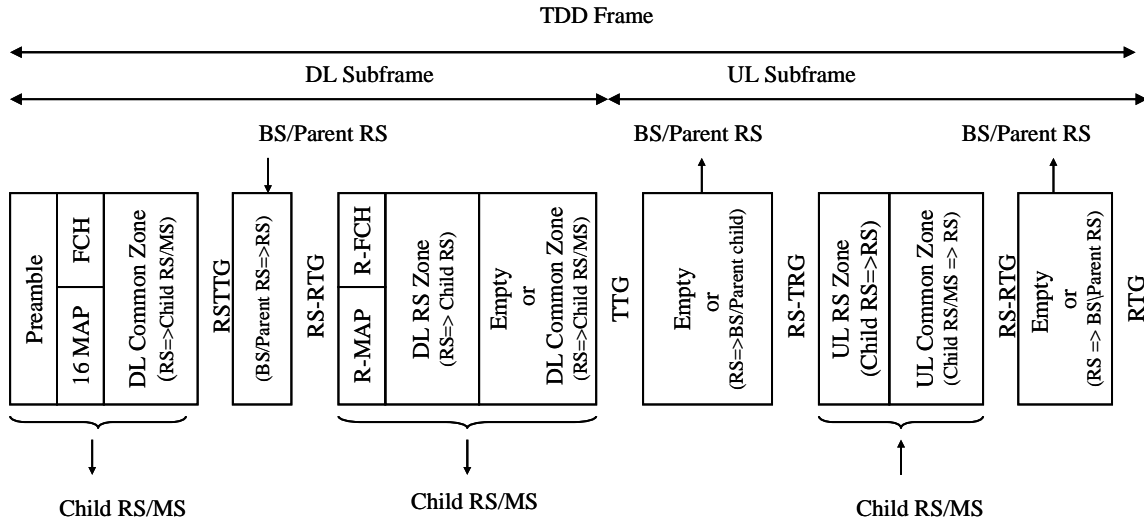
TDD Frame

DL Subframe

UL Subframe

BS/Parent RS

BS/Parent RS

BS/Parent RS

Preamble

FCH

16 MAP

DL Common Zone (RS=>Child RS/MS)

RSTTG

(BS/Parent RS=>RS)

RS-RTG

R-FCH

R-MAP

DL RS Zone (RS=> Child RS)

Empty or DL Common Zone (RS=>Child RS/MS)

TTG

Empty or (RS=>BS/Parent child)

RS-TRG

UL RS Zone (Child RS=>RS)

UL Common Zone (Child RS/MS => RS)

RS-RTG

Empty or (RS => BS\Parent RS)

RTG

Child RS/MS

Child RS/MS

Child RS/MS